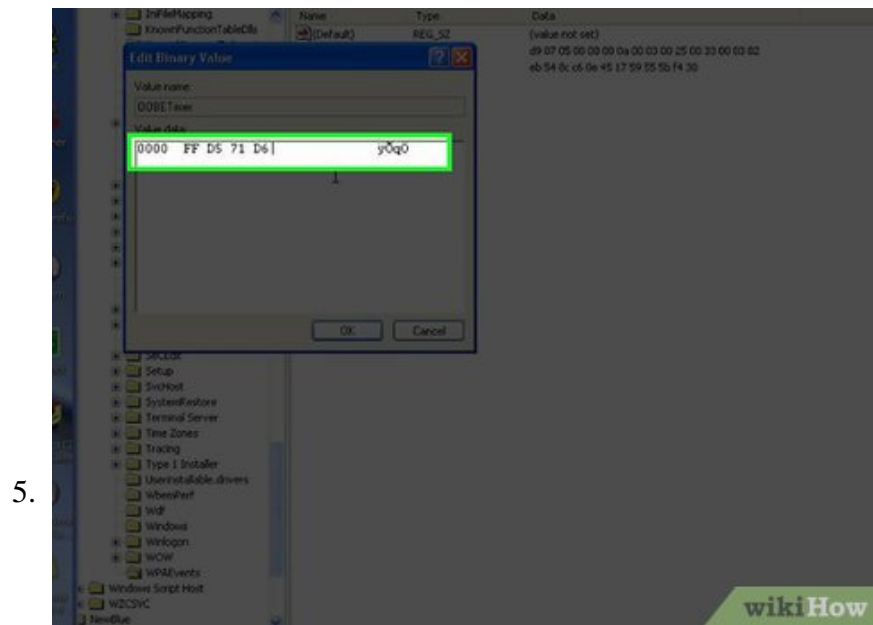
5.

IniFileMapping
KnownFunctionTableDlls

Name | Type | Data
(Default) | REG_SZ | (value not set)
d9 07 05 00 00 00 0a 00 03 00 25 00 33 00 03 02
eb 54 0c c6 0e 45 17 59 55 5b f4 30

Edit Binary Value

Value name:
OOBETimer

Value data:
0000 FF D5 71 D6 ÿÕqÖ

OK Cancel

SecEdit
Setup
SvcHost
SystemRestore
Terminal Server
Time Zones
Tracing
Type 1 Installer
Userinstallable.drivers
WbemPerf
Wdf
Windows
Winlogon
WOW
WPAEvents
Windows Script Host
WZCSVC
NewBlue

wikiHow